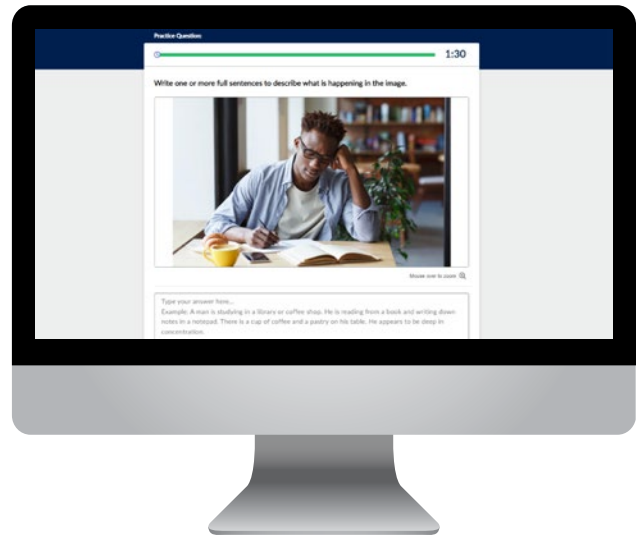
Practice Questions

1:30

Write one or more full sentences to describe what is happening in the image.

Hover over to zoom

Type your answer here...
Example: A man is studying in a library or coffee shop. He is reading from a book and writing down notes in a notepad. There is a cup of coffee and a pastry on his table. He appears to be deep in concentration.